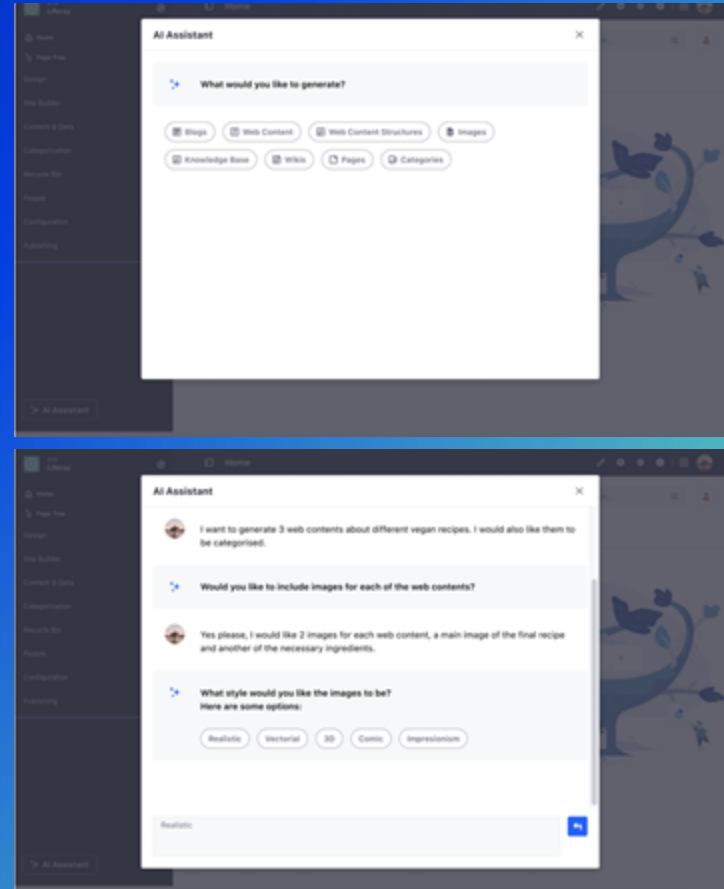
Liferay

Home

Home

Page Tree

Design

Site Builder

Content & Data

Categorization

Recycle Bin

People

Configuration

Publishing

AI Assistant

AI Assistant

What would you like to generate?

Blogs

Web Content

Web Content Structures

Images

Knowledge Base

Wikis

Pages

Categories

Liferay

Home

Home

Page Tree

Design

Site Builder

Content & Data

Categorization

Recycle Bin

People

Configuration

Publishing

AI Assistant

AI Assistant

I want to generate 3 web contents about different vegan recipes. I would also like them to be categorised.

Would you like to include images for each of the web contents?

Yes please, I would like 2 images for each web content, a main image of the final recipe and another of the necessary ingredients.

What style would you like the images to be?
Here are some options:

Realistic

Vectorial

3D

Comic

Impresionism

Realistic